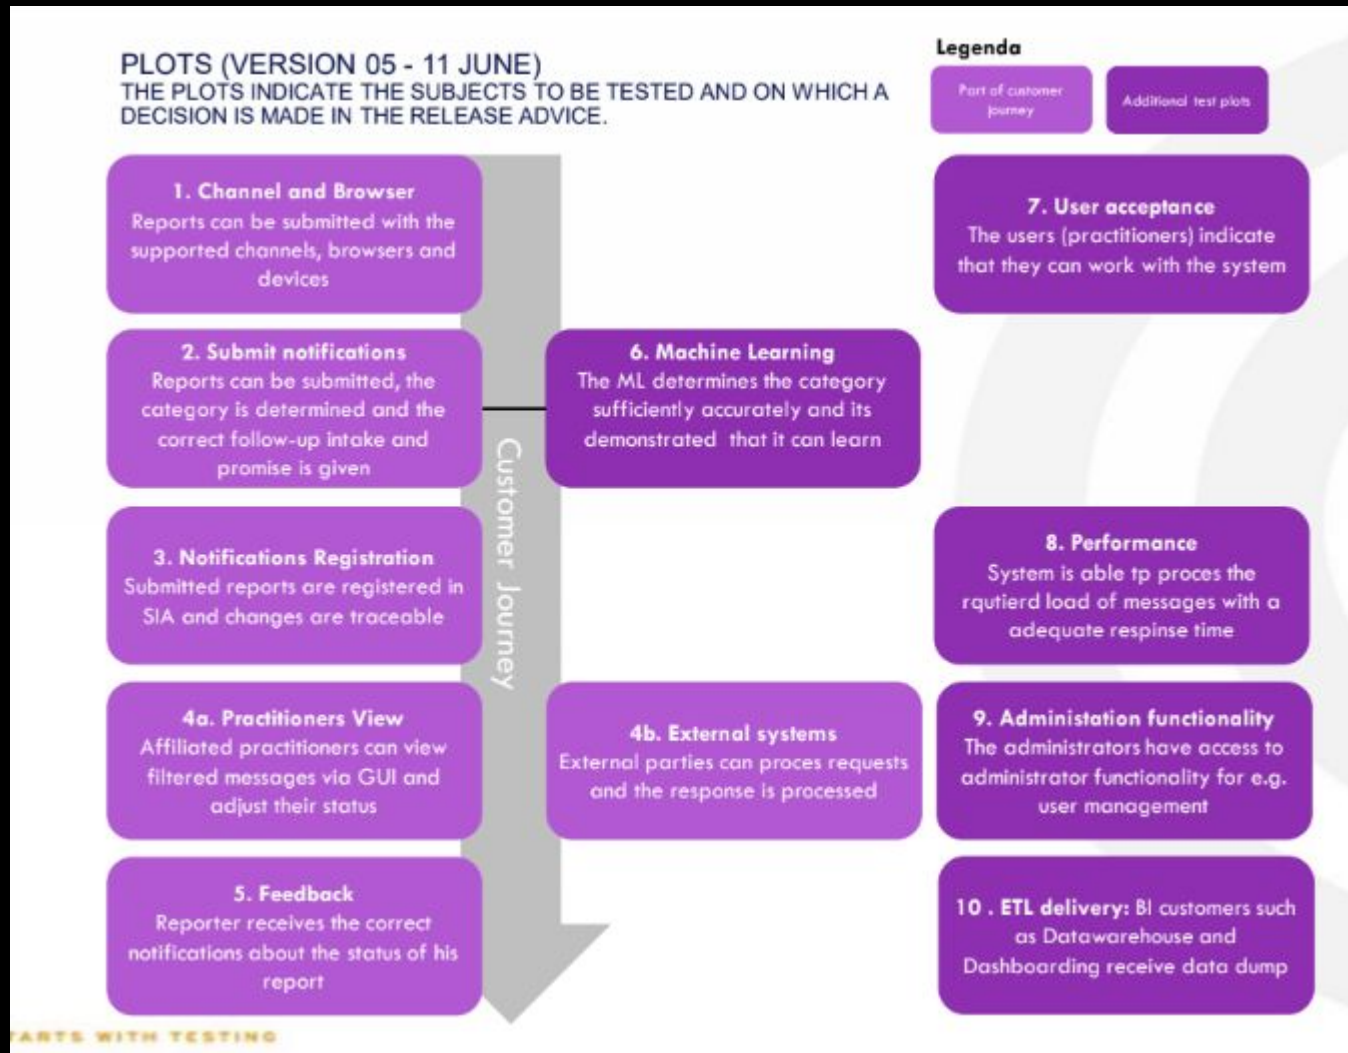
PLOTS (VERSION 05 - 11 JUNE)
THE PLOTS INDICATE THE SUBJECTS TO BE TESTED AND ON WHICH A DECISION IS MADE IN THE RELEASE ADVICE.

Legenda

Part of customer journey

Additional test plots

1. Channel and Browser
Reports can be submitted with the supported channels, browsers and devices

2. Submit notifications
Reports can be submitted, the category is determined and the correct follow-up intake and promise is given

3. Notifications Registration
Submitted reports are registered in SIA and changes are traceable

4a. Practitioners View
Affiliated practitioners can view filtered messages via GUI and adjust their status

5. Feedback
Reporter receives the correct notifications about the status of his report

Customer Journey

6. Machine Learning
The ML determines the category sufficiently accurately and its demonstrated that it can learn

4b. External systems
External parties can proces requests and the response is processed

7. User acceptance
The users (practitioners) indicate that they can work with the system

8. Performance
System is able tp proces the rqutierd load of messages with a adequate respinse time

9. Administation functionality
The administrators have access to administrator functionality for e.g. user management

10 . ETL delivery: BI customers such as Datawarehouse and Dashboarding receive data dump

ARTS WITH TESTING